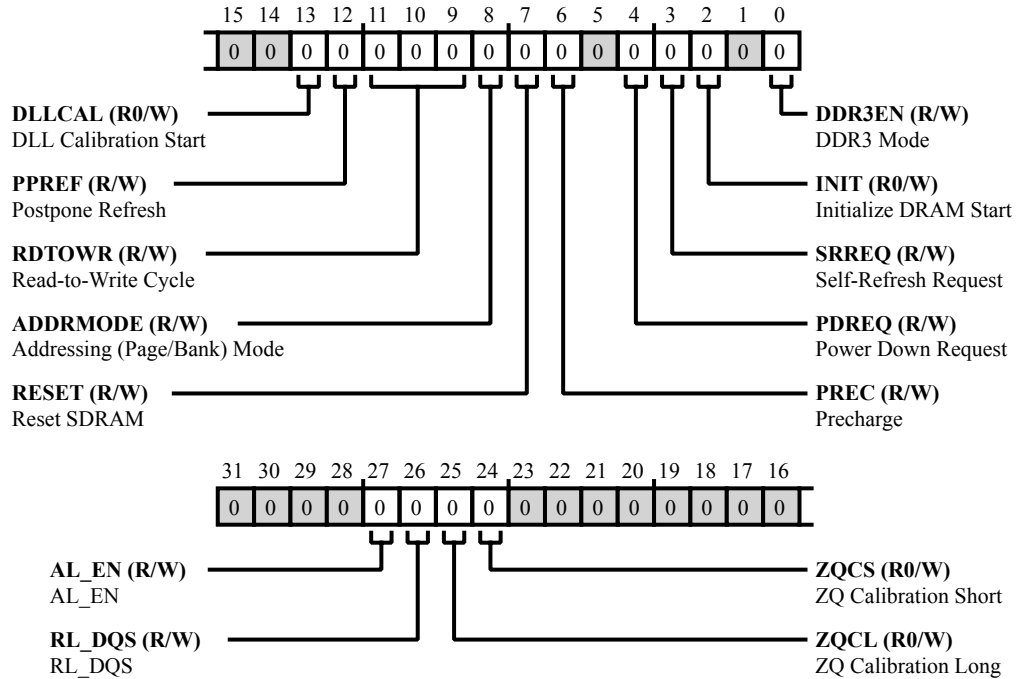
15 14 13 12 11 10 9 8 7 6 5 4 3 2 1 0

| 0 | 0 | 0 | 0 | 0 | 0 | 0 | 0 | 0 | 0 | 0 | 0 | 0 | 0 | 0 | 0 |
|---|---|---|---|---|---|---|---|---|---|---|---|---|---|---|---|

**DLLCAL (R0/W)**
DLL Calibration Start

**PPREF (R/W)**
Postpone Refresh

**RDTOWR (R/W)**
Read-to-Write Cycle

**ADDRMODE (R/W)**
Addressing (Page/Bank) Mode

**RESET (R/W)**
Reset SDRAM

**DDR3EN (R/W)**
DDR3 Mode

**INIT (R0/W)**
Initialize DRAM Start

**SRREQ (R/W)**
Self-Refresh Request

**PDREQ (R/W)**
Power Down Request

**PREC (R/W)**
Precharge

31 30 29 28 27 26 25 24 23 22 21 20 19 18 17 16

| 0 | 0 | 0 | 0 | 0 | 0 | 0 | 0 | 0 | 0 | 0 | 0 | 0 | 0 | 0 | 0 |
|---|---|---|---|---|---|---|---|---|---|---|---|---|---|---|---|

**AL_EN (R/W)**
AL_EN

**RL_DQS (R/W)**
RL_DQS

**ZQCS (R0/W)**
ZQ Calibration Short

**ZQCL (R0/W)**
ZQ Calibration Long